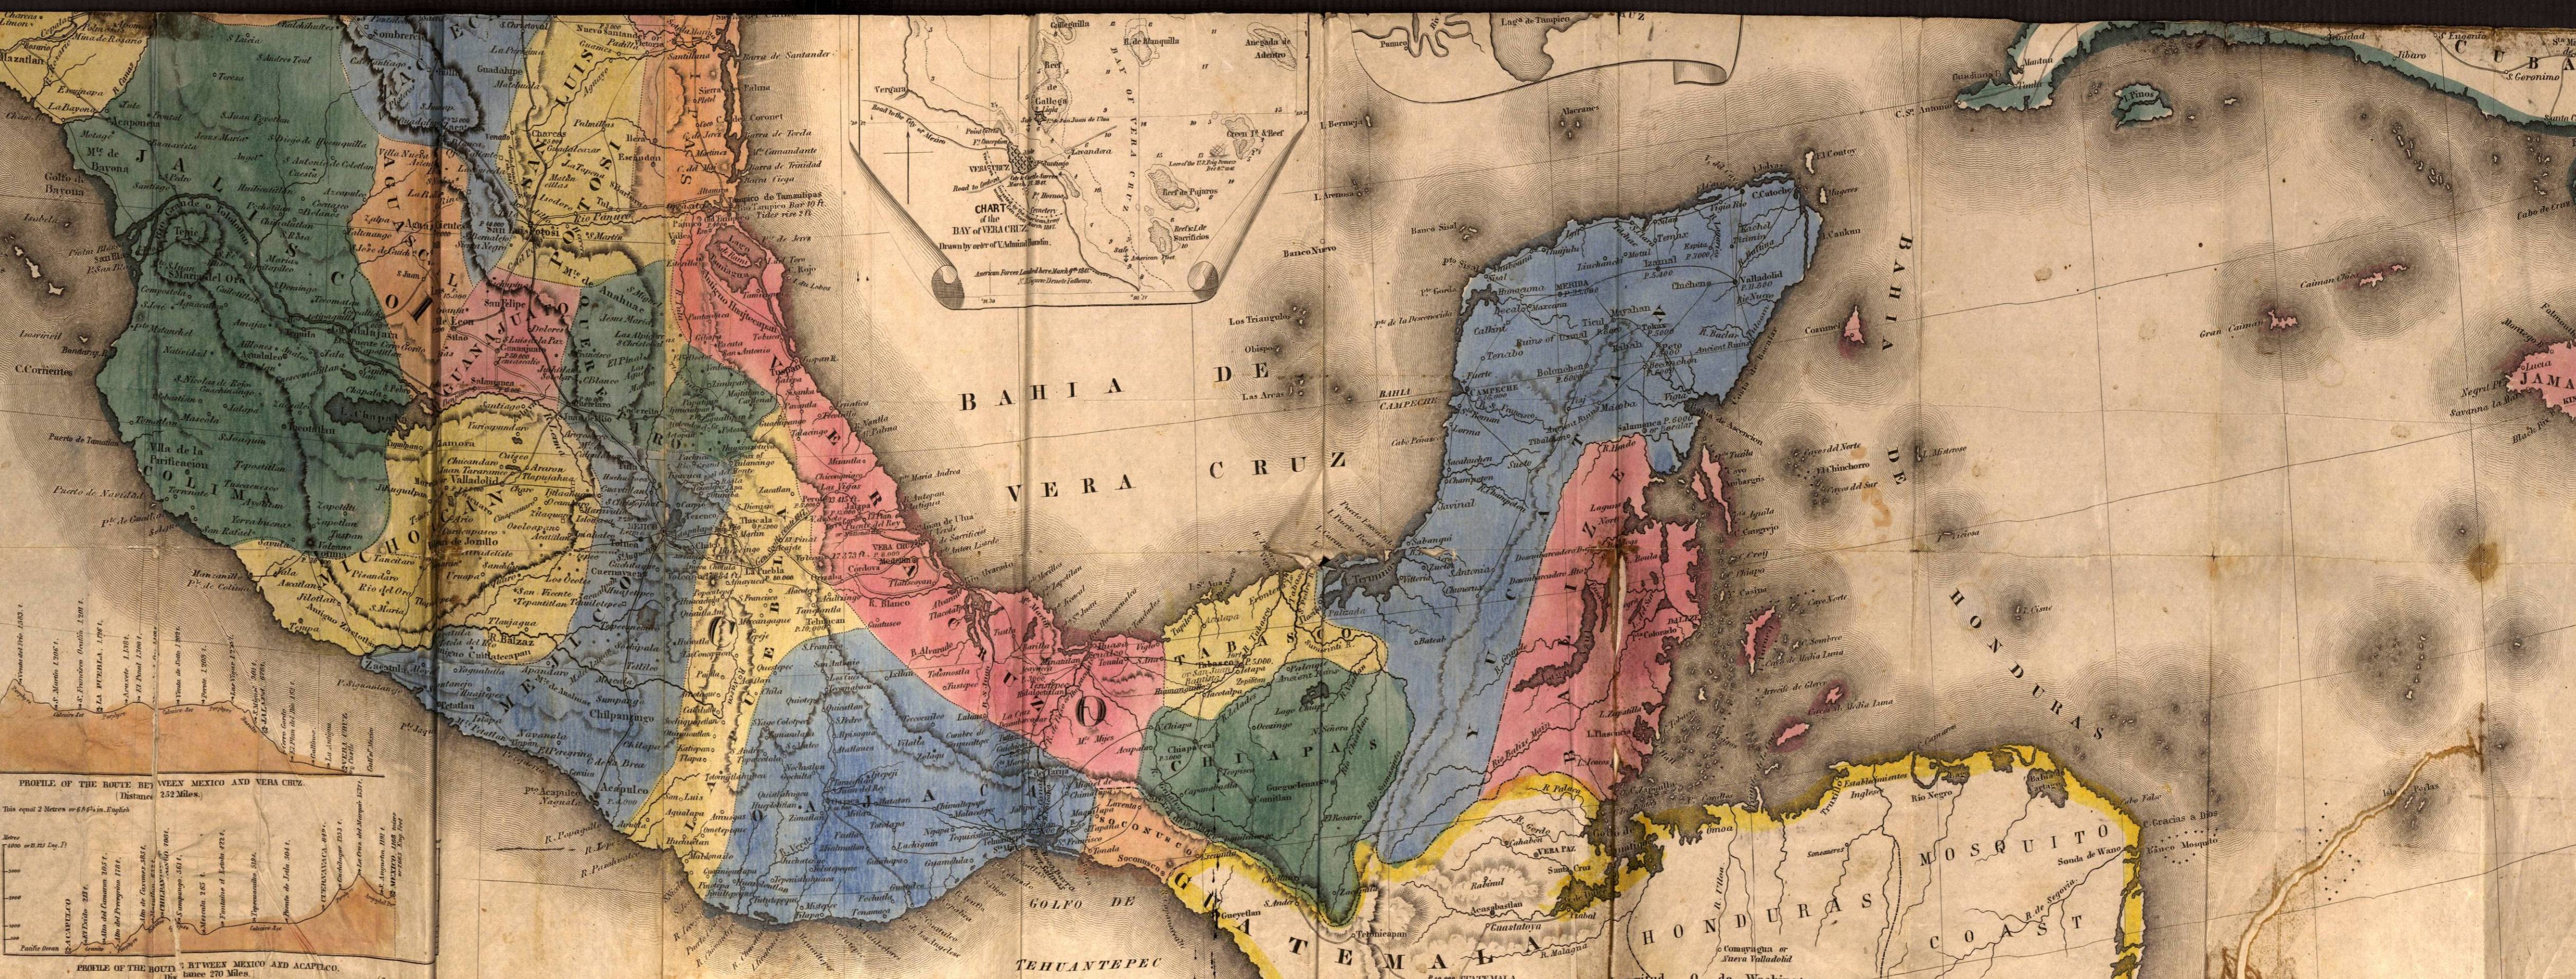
BAHIA DE VERA CRUZ

BAHIA DE HONDURAS

GOLFO DE TEHUANTEPEC

JALISCO

COLIMA

MICHOACAN

GUANAJUATO

QUERETARO

SAN LUIS POTOSI

VERA CRUZ

PUEBLA

OAJACA

TABASCO

CHIAPAS

YUCATAN

GUATEMALA

HONDURAS

MOSQUITO COAST

CUBA

JAMA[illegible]

CHART of the BAY of VERA CRUZ

Drawn by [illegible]

VERACRUZ

Isla de Sacrificios

Campeche

Merida

Valladolid

Acapulco

Chilpancingo

Tampico

Bahia Campeche

Cabo Catoche

Cozumel

Gran Caiman

Truxillo

PROFILE OF THE ROUTE BETWEEN MEXICO AND VERA CRUZ. Distance 252 Miles.

PROFILE OF THE ROUTE BETWEEN MEXICO AND ACAPULCO. Distance 270 Miles.

Tehuantepec

Comayagua or Nueva Valladolid